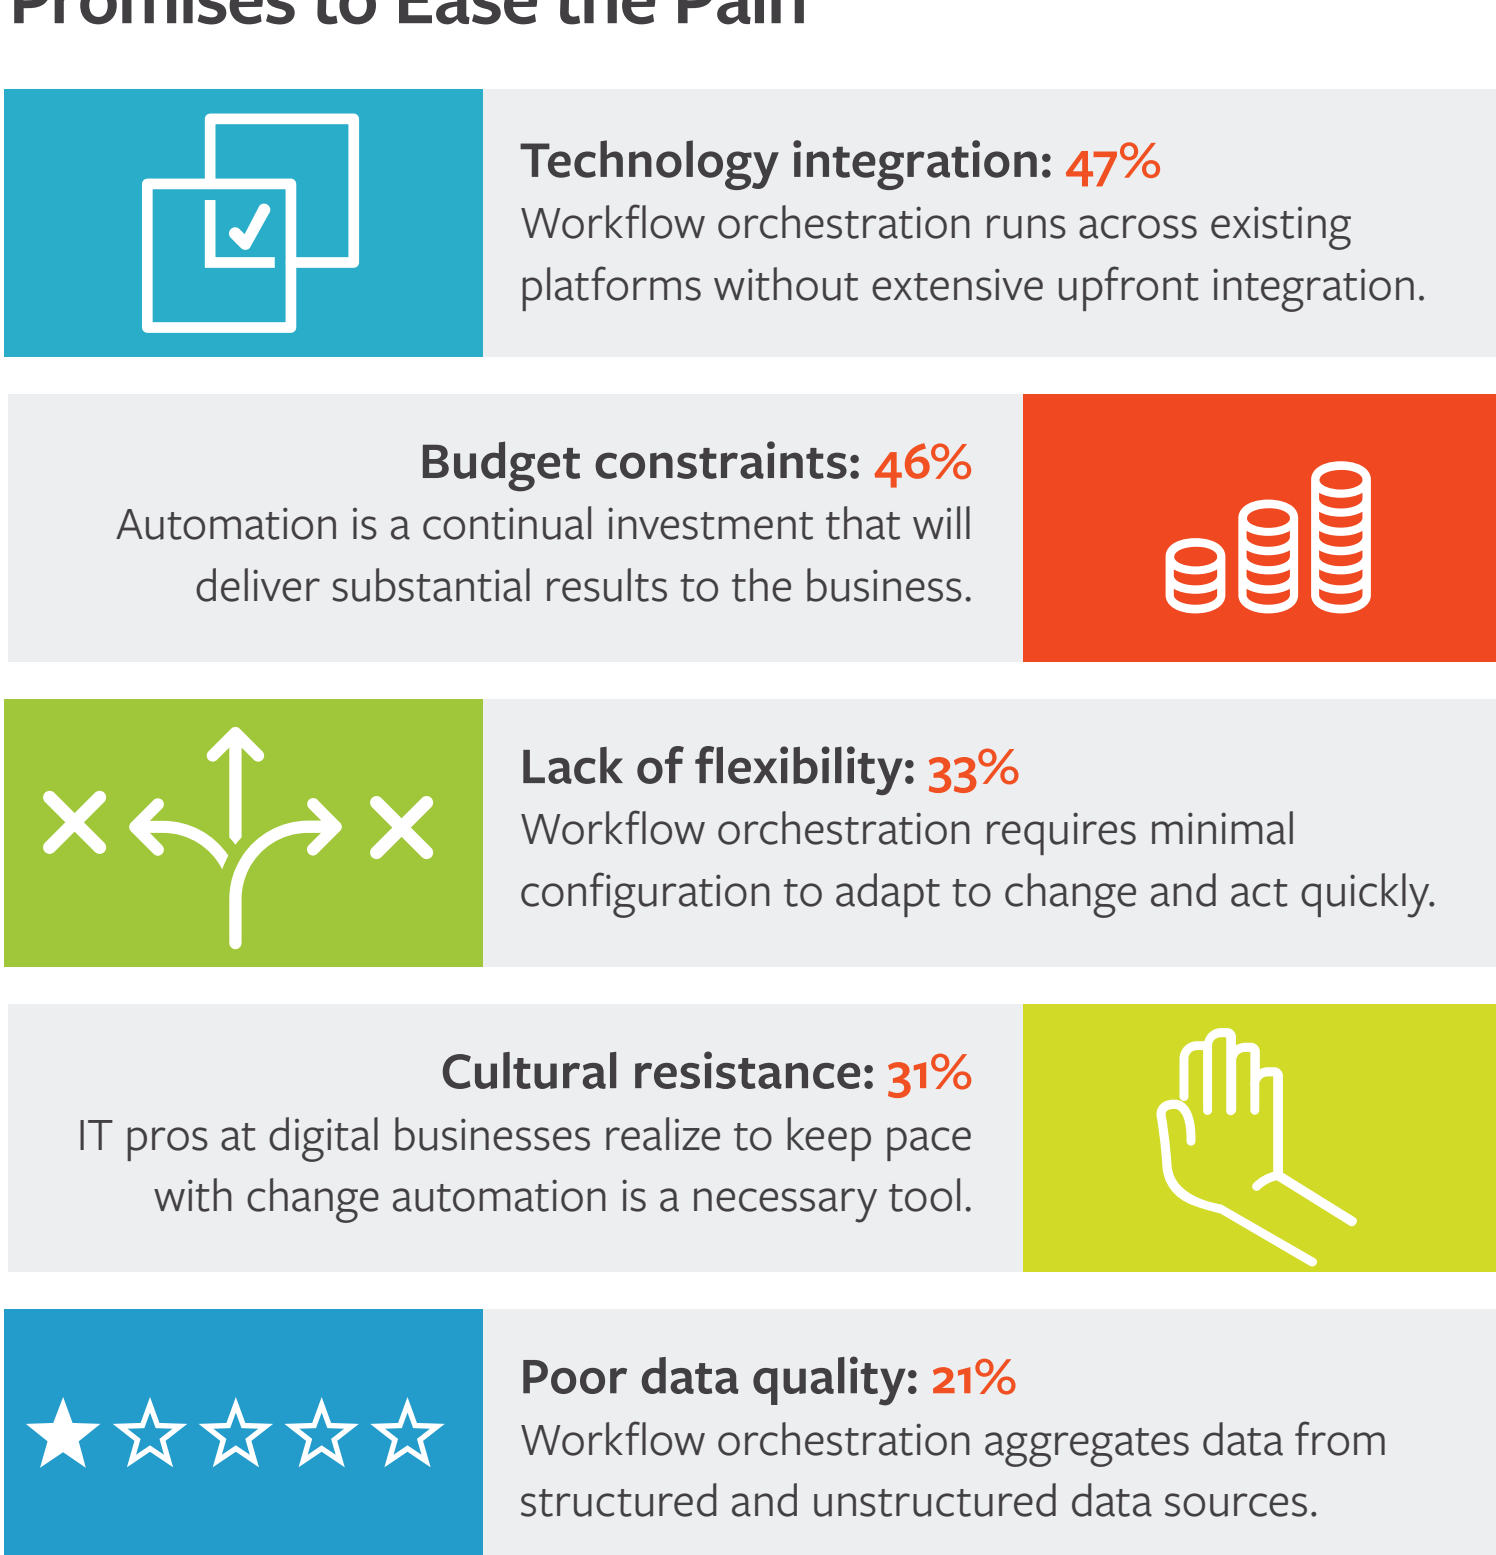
Promises to Ease the Pain

Technology integration: 47%
Workflow orchestration runs across existing platforms without extensive upfront integration.

Budget constraints: 46%
Automation is a continual investment that will deliver substantial results to the business.

Lack of flexibility: 33%
Workflow orchestration requires minimal configuration to adapt to change and act quickly.

Cultural resistance: 31%
IT pros at digital businesses realize to keep pace with change automation is a necessary tool.

Poor data quality: 21%
Workflow orchestration aggregates data from structured and unstructured data sources.